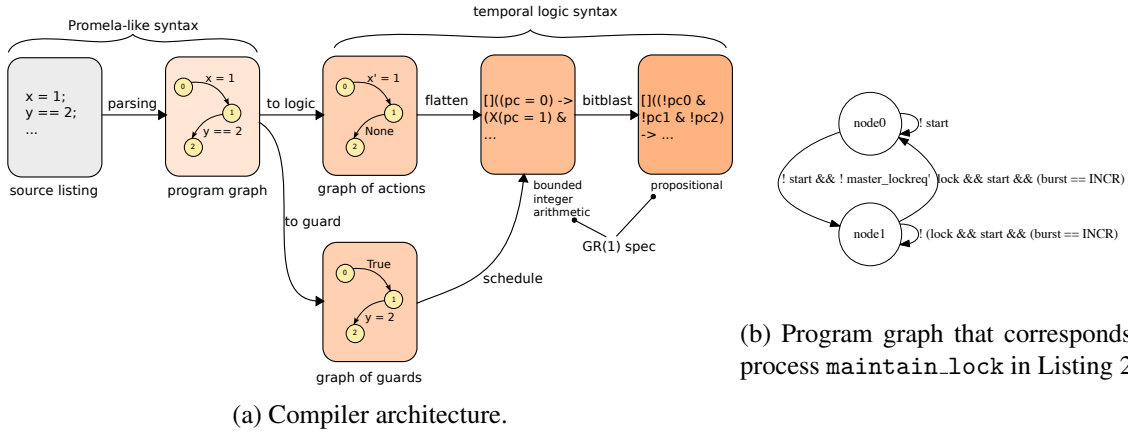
Promela-like syntax

temporal logic syntax

x = 1;
y == 2;
...

parsing

x = 1

y == 2

to logic

x' = 1

None

flatten

[]((pc = 0) -> (X(pc = 1) & ...

bitblast

[]((!pc0 & !pc1 & !pc2) -> ...

source listing

program graph

graph of actions

bounded integer arithmetic

propositional

to guard

True

y = 2

schedule

GR(1) spec

graph of guards

(a) Compiler architecture.

node0

! start

! start && ! master_lockreq

lock && start && (burst == INCR)

node1

! (lock && start && (burst == INCR)

(b) Program graph that corresponds process maintain_lock in Listing 2